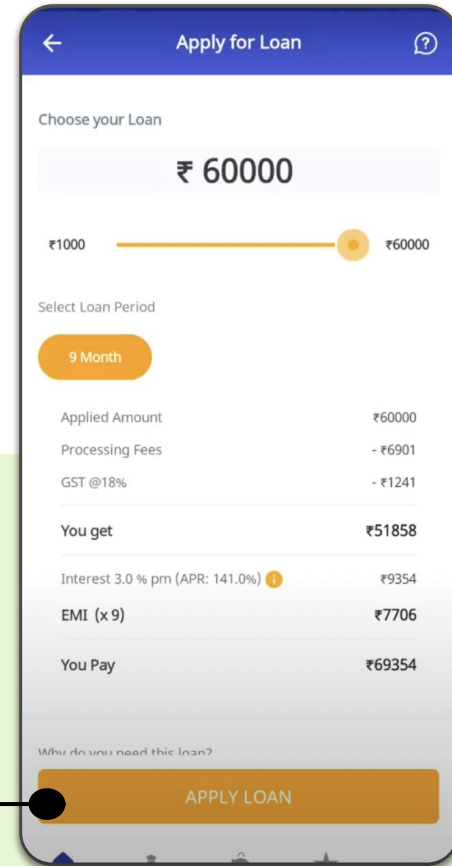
Apply for Loan

Choose your Loan

₹ 60000

₹1000 ₹60000

Select Loan Period

9 Month

| | |
|---|---|
| Applied Amount | ₹60000 |
| Processing Fees | - ₹6901 |
| GST @18% | - ₹1241 |
| You get | ₹51858 |
| Interest 3.0 % pm (APR: 141.0%) | ₹9354 |
| EMI (x 9) | ₹7706 |
| You Pay | ₹69354 |

Why do you need this loan?

APPLY LOAN